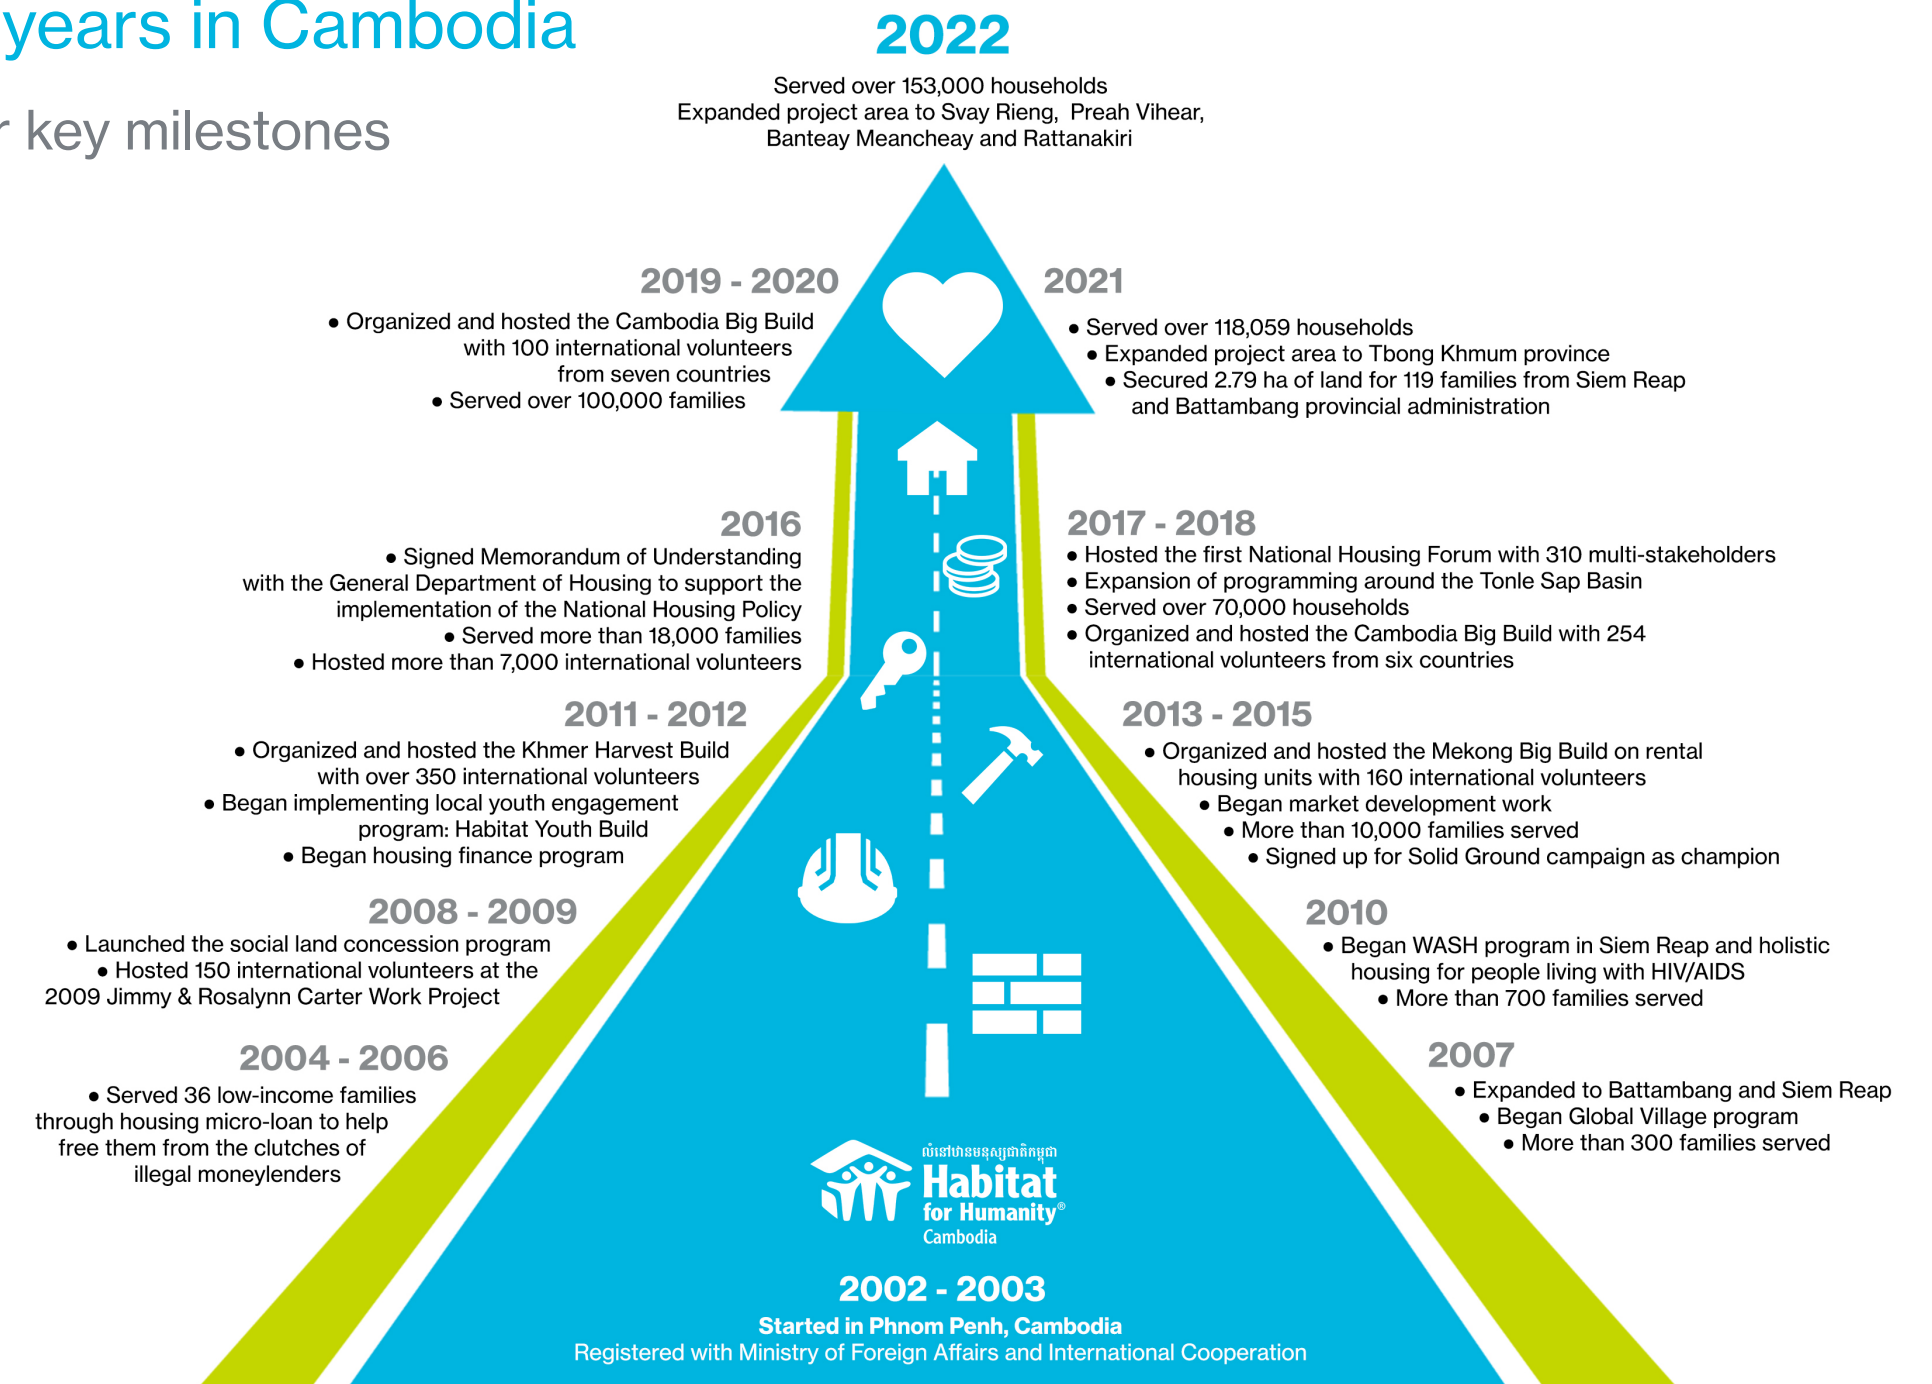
years in Cambodia

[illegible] key milestones

2022

Served over 153,000 households
Expanded project area to Svay Rieng, Preah Vihear, Banteay Meancheay and Rattanakiri

2019 - 2020

• Organized and hosted the Cambodia Big Build with 100 international volunteers from seven countries
• Served over 100,000 families

2021

• Served over 118,059 households
• Expanded project area to Tbong Khmum province
• Secured 2.79 ha of land for 119 families from Siem Reap and Battambang provincial administration

2016

• Signed Memorandum of Understanding with the General Department of Housing to support the implementation of the National Housing Policy
• Served more than 18,000 families
• Hosted more than 7,000 international volunteers

2017 - 2018

• Hosted the first National Housing Forum with 310 multi-stakeholders
• Expansion of programming around the Tonle Sap Basin
• Served over 70,000 households
• Organized and hosted the Cambodia Big Build with 254 international volunteers from six countries

2011 - 2012

• Organized and hosted the Khmer Harvest Build with over 350 international volunteers
• Began implementing local youth engagement program: Habitat Youth Build
• Began housing finance program

2013 - 2015

• Organized and hosted the Mekong Big Build on rental housing units with 160 international volunteers
• Began market development work
• More than 10,000 families served
• Signed up for Solid Ground campaign as champion

2008 - 2009

• Launched the social land concession program
• Hosted 150 international volunteers at the 2009 Jimmy & Rosalynn Carter Work Project

2010

• Began WASH program in Siem Reap and holistic housing for people living with HIV/AIDS
• More than 700 families served

2004 - 2006

• Served 36 low-income families through housing micro-loan to help free them from the clutches of illegal moneylenders

2007

• Expanded to Battambang and Siem Reap
• Began Global Village program
• More than 300 families served

លំនៅឋានមនុស្សជាតិកម្ពុជា
Habitat for Humanity®
Cambodia

2002 - 2003

Started in Phnom Penh, Cambodia
Registered with Ministry of Foreign Affairs and International Cooperation